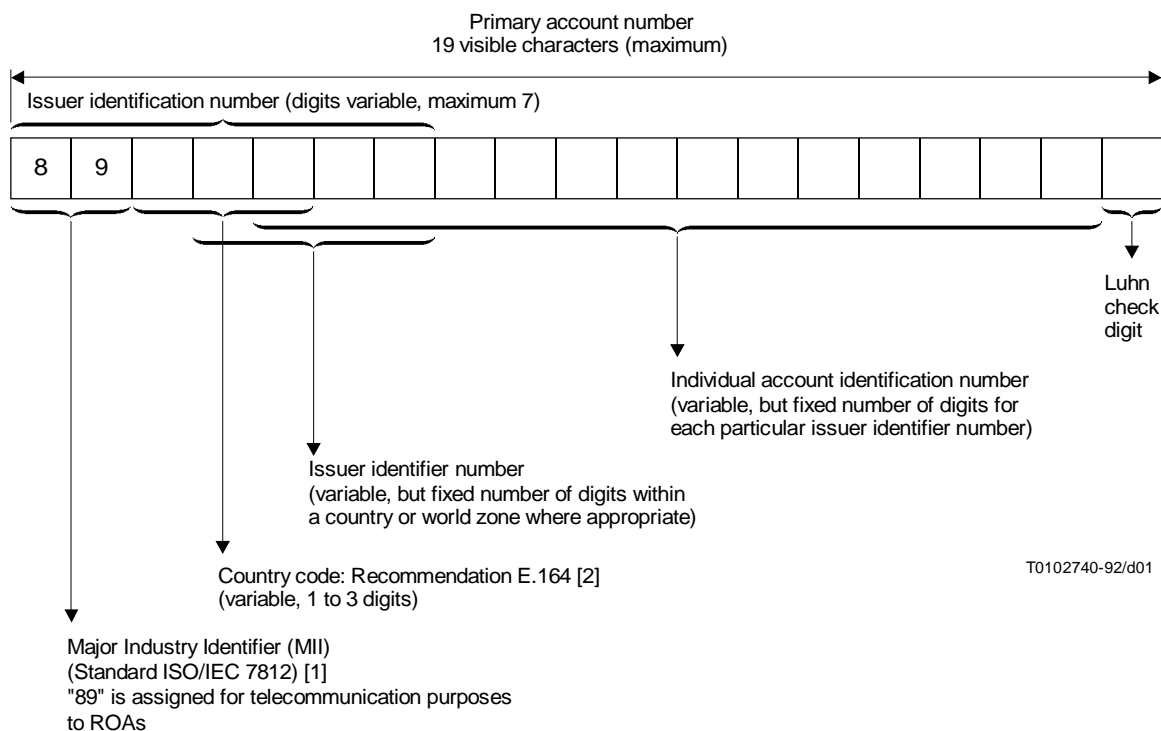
Primary account number
19 visible characters (maximum)

Issuer identification number (digits variable, maximum 7)

| 8 | 9 | | | | | | | | | | | | | | | | | |
|---|---|---|---|---|---|---|---|---|---|---|---|---|---|---|---|---|---|---|

Luhn check digit

Individual account identification number (variable, but fixed number of digits for each particular issuer identifier number)

Issuer identifier number (variable, but fixed number of digits within a country or world zone where appropriate)

T0102740-92/d01

Country code: Recommendation E.164 [2] (variable, 1 to 3 digits)

Major Industry Identifier (MII) (Standard ISO/IEC 7812) [1] "89" is assigned for telecommunication purposes to ROAs